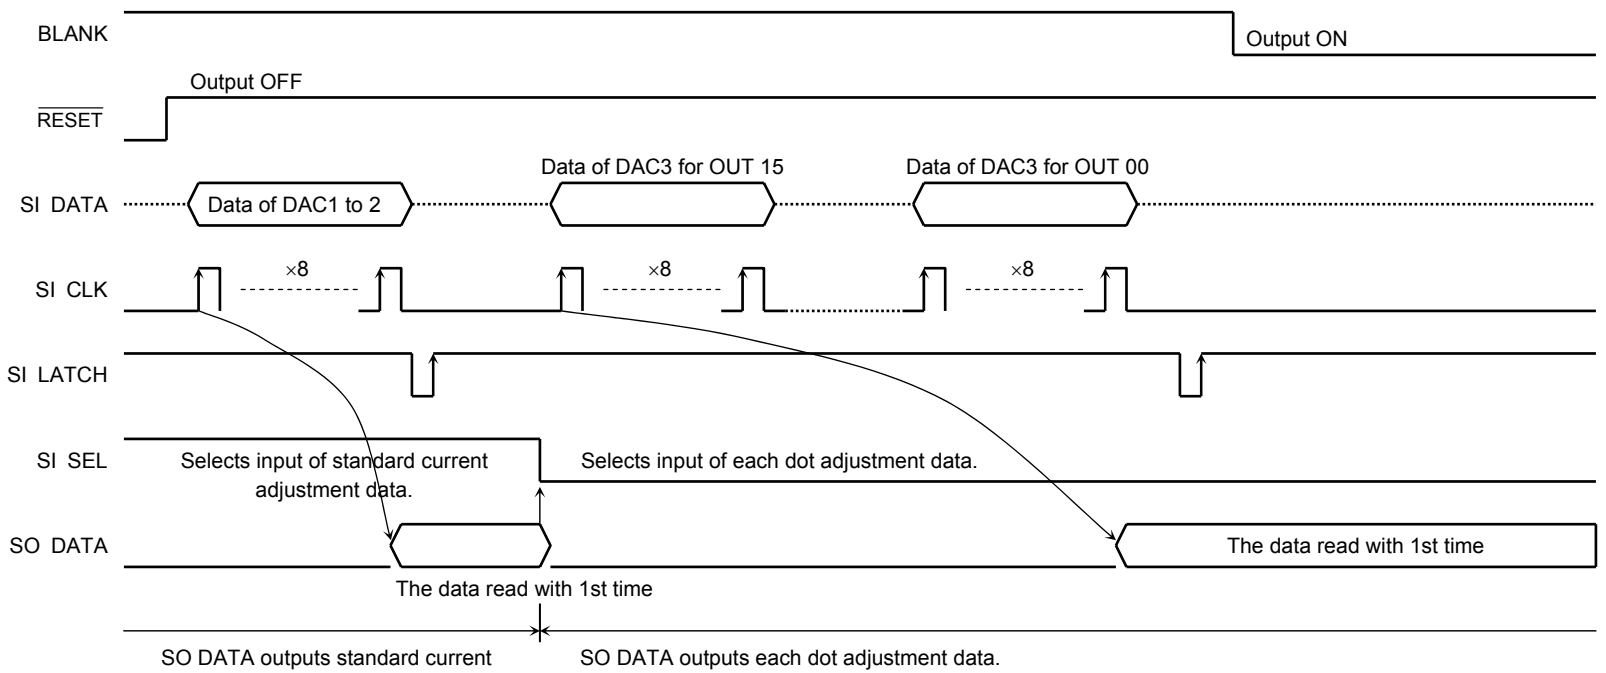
BLANK

Output ON

Output OFF

$\overline{\text{RESET}}$

Data of DAC3 for OUT 15

Data of DAC3 for OUT 00

SI DATA

Data of DAC1 to 2

SI CLK

×8

×8

×8

SI LATCH

SI SEL

Selects input of standard current adjustment data.

Selects input of each dot adjustment data.

SO DATA

The data read with 1st time

The data read with 1st time

SO DATA outputs standard current

SO DATA outputs each dot adjustment data.